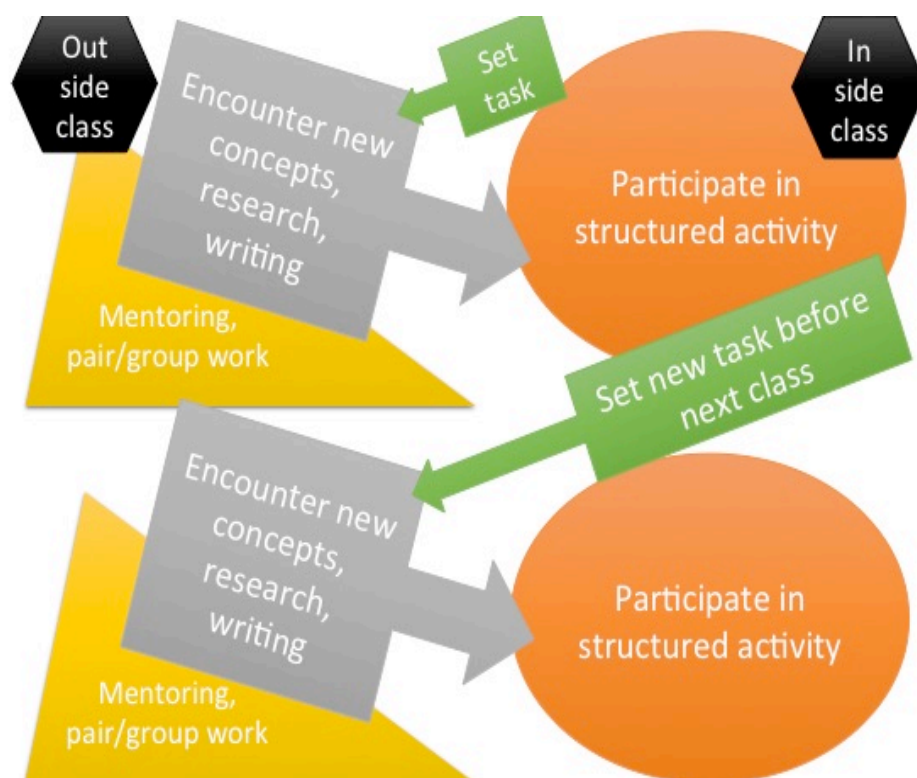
Out side class

Set task

In side class

Encounter new concepts, research, writing

Participate in structured activity

Mentoring, pair/group work

Set new task before next class

Encounter new concepts, research, writing

Participate in structured activity

Mentoring, pair/group work